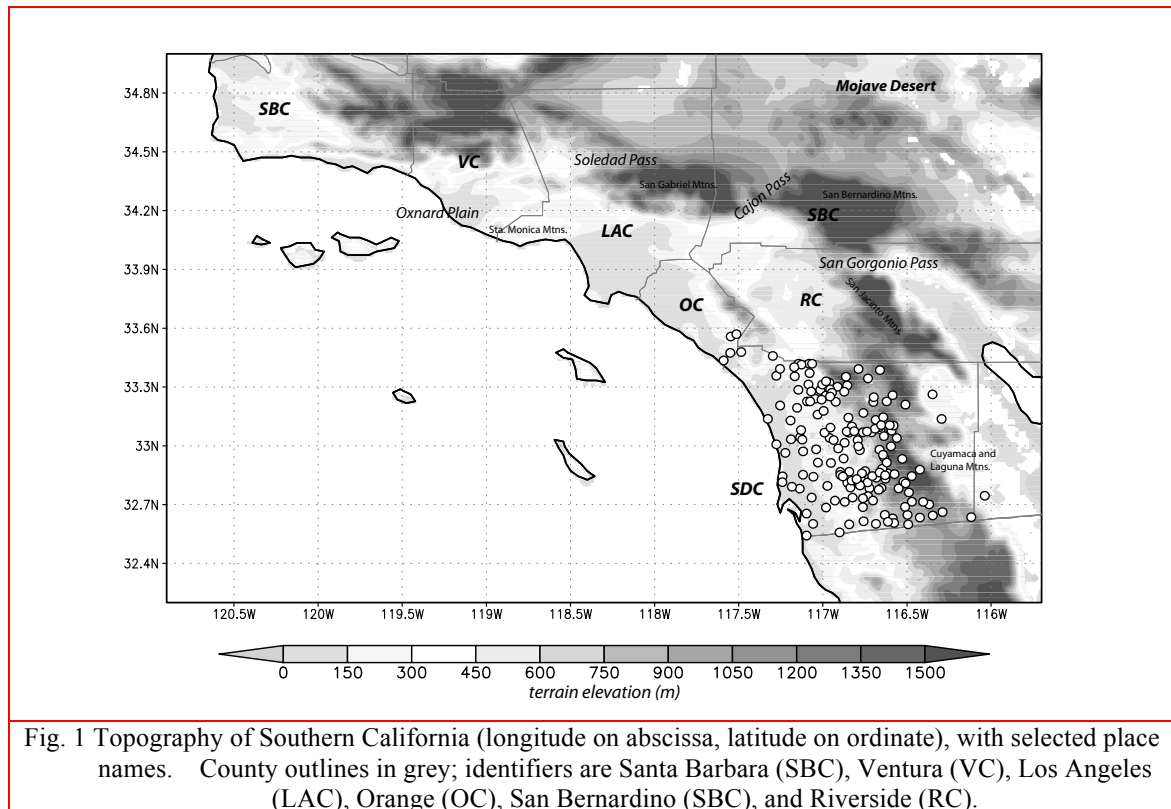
34.8N
34.5N
34.2N
33.9N
33.6N
33.3N
33N
32.7N
32.4N

SBC
VC
Mojave Desert
Soledad Pass
San Gabriel Mtns.
Cajon Pass
San Bernardino Mtns.
SBC
Oxnard Plain
Sta. Monica Mtns.
LAC
San Gorgonio Pass
OC
RC
San Jacinto Mtns.
Cuyamaca and Laguna Mtns.
SDC

120.5W
120W
119.5W
119W
118.5W
118W
117.5W
117W
116.5W
116W

0
150
300
450
600
750
900
1050
1200
1350
1500
terrain elevation (m)

Fig. 1 Topography of Southern California (longitude on abscissa, latitude on ordinate), with selected place names. County outlines in grey; identifiers are Santa Barbara (SBC), Ventura (VC), Los Angeles (LAC), Orange (OC), San Bernardino (SBC), and Riverside (RC).